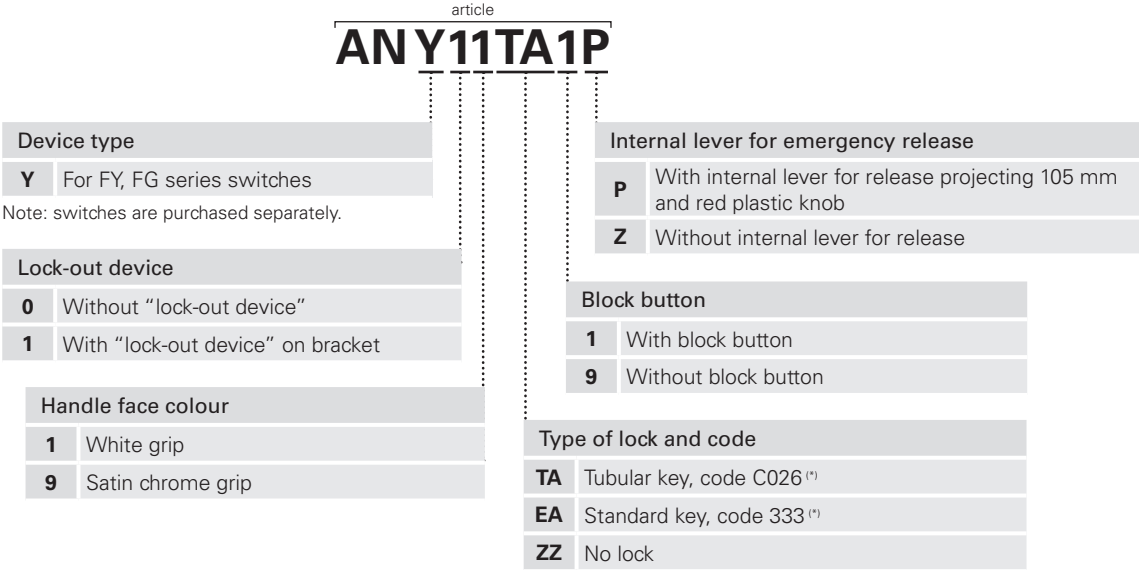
article

ANY11TA1P

Device type

| | |
|---|---|
| **Y** | For FY, FG series switches |

Note: switches are purchased separately.

Lock-out device

| | |
|---|---|
| **0** | Without "lock-out device" |
| **1** | With "lock-out device" on bracket |

Handle face colour

| | |
|---|---|
| **1** | White grip |
| **9** | Satin chrome grip |

Internal lever for emergency release

| | |
|---|---|
| **P** | With internal lever for release projecting 105 mm and red plastic knob |
| **Z** | Without internal lever for release |

Block button

| | |
|---|---|
| **1** | With block button |
| **9** | Without block button |

Type of lock and code

| | |
|---|---|
| **TA** | Tubular key, code C026 (*) |
| **EA** | Standard key, code 333 (*) |
| **ZZ** | No lock |